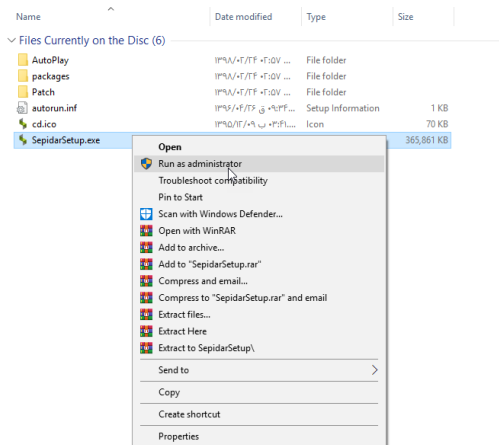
Name | Date modified | Type | Size

Files Currently on the Disc (6)

| Name | Date modified | Type | Size |
|---|---|---|---|
| AutoPlay | ۱۳۹۸/۰۲/۲۴ ۰۲:۵۷ ... | File folder | |
| packages | ۱۳۹۸/۰۲/۲۴ ۰۲:۵۷ ... | File folder | |
| Patch | ۱۳۹۸/۰۲/۲۴ ۰۲:۵۷ ... | File folder | |
| autorun.inf | ۱۳۹۶/۰۴/۲۶ ق ۰۹:۳۴ ... | Setup Information | 1 KB |
| cd.ico | ۱۳۹۵/۱۲/۰۹ ب ۰۴:۴۱ ... | Icon | 70 KB |
| SepidarSetup.exe | | | 365,861 KB |

Open
Run as administrator
Troubleshoot compatibility
Pin to Start
Scan with Windows Defender...
Open with WinRAR
Add to archive...
Add to "SepidarSetup.rar"
Compress and email...
Compress to "SepidarSetup.rar" and email
Extract files...
Extract Here
Extract to SepidarSetup\
Send to
Copy
Create shortcut
Properties